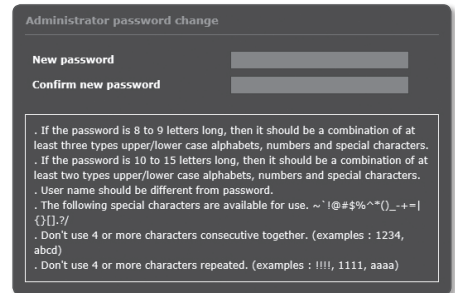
Administrator password change

New password

Confirm new password

. If the password is 8 to 9 letters long, then it should be a combination of at least three types upper/lower case alphabets, numbers and special characters.
. If the password is 10 to 15 letters long, then it should be a combination of at least two types upper/lower case alphabets, numbers and special characters.
. User name should be different from password.
. The following special characters are available for use. ~`!@#$%^*()_-+=|{}[].?/
. Don't use 4 or more characters consecutive together. (examples : 1234, abcd)
. Don't use 4 or more characters repeated. (examples : !!!!, 1111, aaaa)